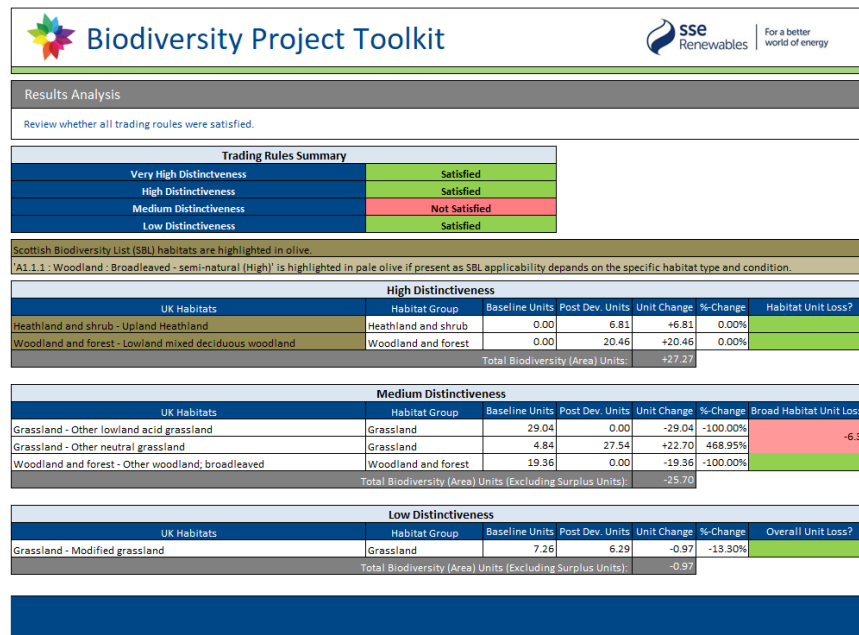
Biodiversity Project Toolkit

sse Renewables | For a better world of energy

Results Analysis

Review whether all trading roules were satisfied.

| Trading Rules Summary | |
|---|---|
| Very High Distinctveness | Satisfied |
| High Distinctiveness | Satisfied |
| Medium Distinctiveness | Not Satisfied |
| Low Distinctiveness | Satisfied |

Scottish Biodiversity List (SBL) habitats are highlighted in olive.

'A1.1.1 : Woodland : Broadleaved - semi-natural (High)' is highlighted in pale olive if present as SBL applicability depends on the specific habitat type and condition.

High Distinctiveness

| UK Habitats | Habitat Group | Baseline Units | Post Dev. Units | Unit Change | %-Change | Habitat Unit Loss? |
|---|---|---|---|---|---|---|
| Heathland and shrub - Upland Heathland | Heathland and shrub | 0.00 | 6.81 | +6.81 | 0.00% | |
| Woodland and forest - Lowland mixed deciduous woodland | Woodland and forest | 0.00 | 20.46 | +20.46 | 0.00% | |
| | | | Total Biodiversity (Area) Units: | +27.27 | | |

Medium Distinctiveness

| UK Habitats | Habitat Group | Baseline Units | Post Dev. Units | Unit Change | %-Change | Broad Habitat Unit Loss |
|---|---|---|---|---|---|---|
| Grassland - Other lowland acid grassland | Grassland | 29.04 | 0.00 | -29.04 | -100.00% | -6.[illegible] |
| Grassland - Other neutral grassland | Grassland | 4.84 | 27.54 | +22.70 | 468.95% | |
| Woodland and forest - Other woodland; broadleaved | Woodland and forest | 19.36 | 0.00 | -19.36 | -100.00% | |
| | | | Total Biodiversity (Area) Units (Excluding Surplus Units): | -25.70 | | |

Low Distinctiveness

| UK Habitats | Habitat Group | Baseline Units | Post Dev. Units | Unit Change | %-Change | Overall Unit Loss? |
|---|---|---|---|---|---|---|
| Grassland - Modified grassland | Grassland | 7.26 | 6.29 | -0.97 | -13.30% | |
| | | | Total Biodiversity (Area) Units (Excluding Surplus Units): | -0.97 | | |